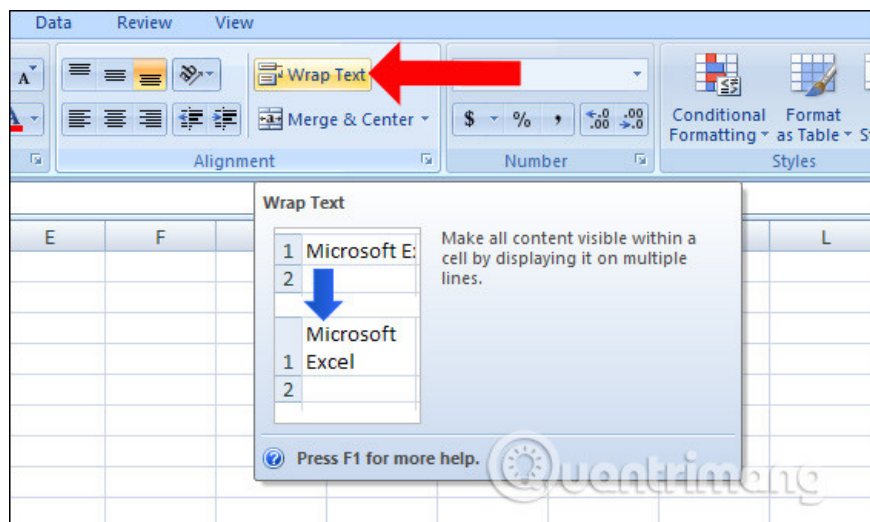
Data Review View

Wrap Text

Merge & Center

$ % ,

Conditional Formatting

Format as Table

Alignment

Number

Styles

E F L

Wrap Text

1 Microsoft E:
2

Microsoft
1 Excel
2

Make all content visible within a cell by displaying it on multiple lines.

Press F1 for more help.

Quantrimang